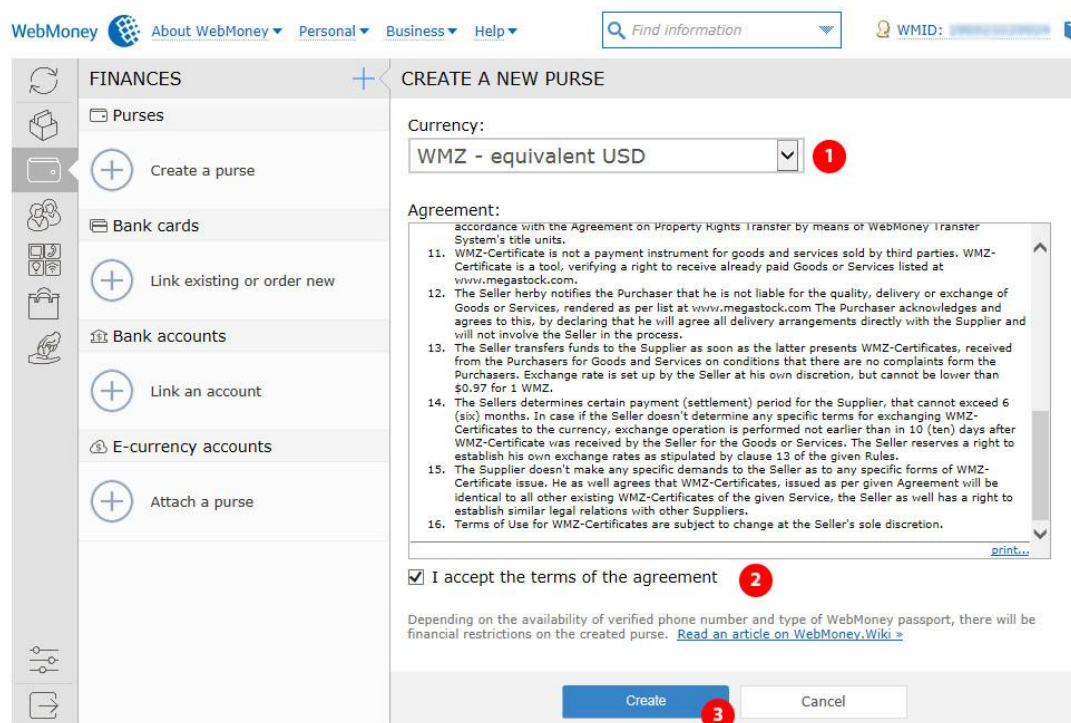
WebMoney About WebMoney ▾ Personal ▾ Business ▾ Help ▾ Find information WMID: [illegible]

FINANCES

Purses

Create a purse

Bank cards

Link existing or order new

Bank accounts

Link an account

E-currency accounts

Attach a purse

CREATE A NEW PURSE

Currency:

WMZ - equivalent USD

1

Agreement:

accordance with the Agreement on Property Rights Transfer by means of WebMoney Transfer System's title units.

11. WMZ-Certificate is not a payment instrument for goods and services sold by third parties. WMZ-Certificate is a tool, verifying a right to receive already paid Goods or Services listed at www.megastock.com.

12. The Seller herby notifies the Purchaser that he is not liable for the quality, delivery or exchange of Goods or Services, rendered as per list at www.megastock.com The Purchaser acknowledges and agrees to this, by declaring that he will agree all delivery arrangements directly with the Supplier and will not involve the Seller in the process.

13. The Seller transfers funds to the Supplier as soon as the latter presents WMZ-Certificates, received from the Purchasers for Goods and Services on conditions that there are no complaints form the Purchasers. Exchange rate is set up by the Seller at his own discretion, but cannot be lower than $0.97 for 1 WMZ.

14. The Sellers determines certain payment (settlement) period for the Supplier, that cannot exceed 6 (six) months. In case if the Seller doesn't determine any specific terms for exchanging WMZ-Certificates to the currency, exchange operation is performed not earlier than in 10 (ten) days after WMZ-Certificate was received by the Seller for the Goods or Services. The Seller reserves a right to establish his own exchange rates as stipulated by clause 13 of the given Rules.

15. The Supplier doesn't make any specific demands to the Seller as to any specific forms of WMZ-Certificate issue. He as well agrees that WMZ-Certificates, issued as per given Agreement will be identical to all other existing WMZ-Certificates of the given Service, the Seller as well has a right to establish similar legal relations with other Suppliers.

16. Terms of Use for WMZ-Certificates are subject to change at the Seller's sole discretion.

print...

I accept the terms of the agreement

2

Depending on the availability of verified phone number and type of WebMoney passport, there will be financial restrictions on the created purse. Read an article on WebMoney.Wiki »

Create

3

Cancel